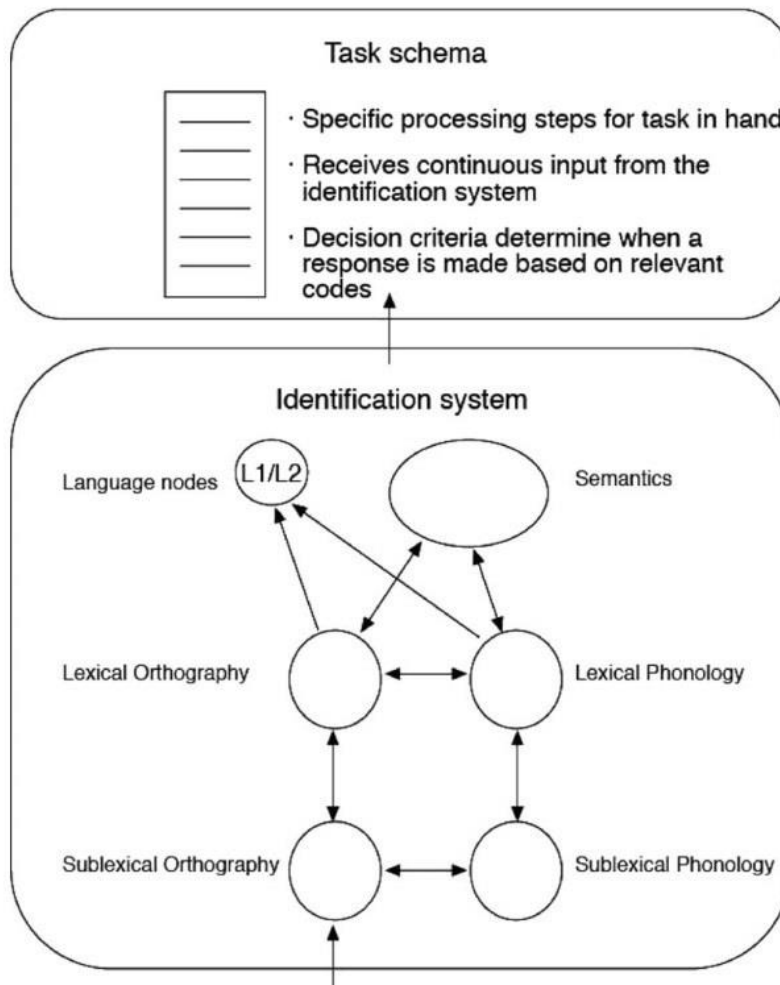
Task schema

· Specific processing steps for task in hand

· Receives continuous input from the identification system

· Decision criteria determine when a response is made based on relevant codes

Identification system

Language nodes

L1/L2

Semantics

Lexical Orthography

Lexical Phonology

Sublexical Orthography

Sublexical Phonology